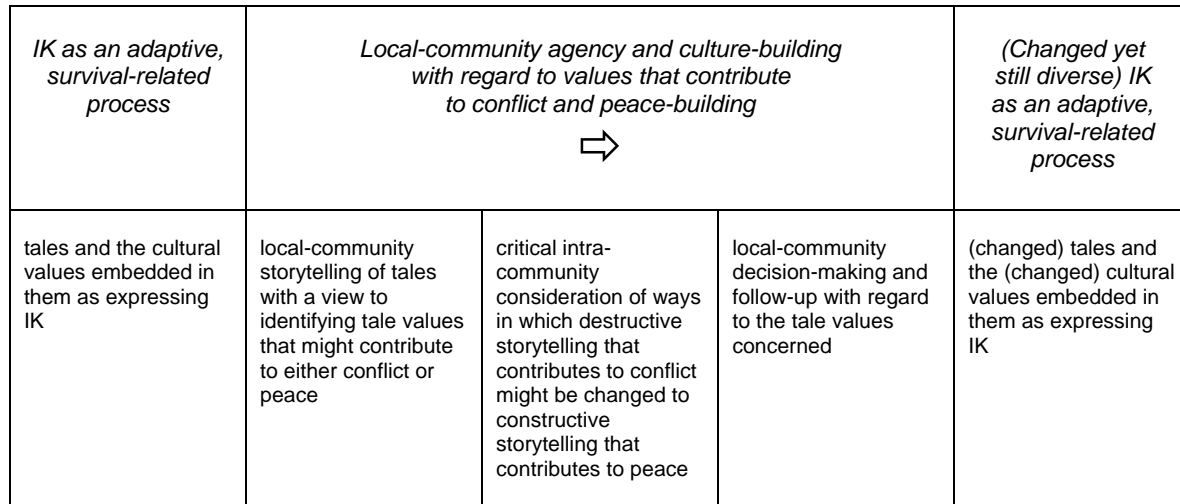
| IK as an adaptive, survival-related process | Local-community agency and culture-building with regard to values that contribute to conflict and peace-building ⇨ | | | (Changed yet still diverse) IK as an adaptive, survival-related process |
|---|---|---|---|---|
| tales and the cultural values embedded in them as expressing IK | local-community storytelling of tales with a view to identifying tale values that might contribute to either conflict or peace | critical intra-community consideration of ways in which destructive storytelling that contributes to conflict might be changed to constructive storytelling that contributes to peace | local-community decision-making and follow-up with regard to the tale values concerned | (changed) tales and the (changed) cultural values embedded in them as expressing IK |